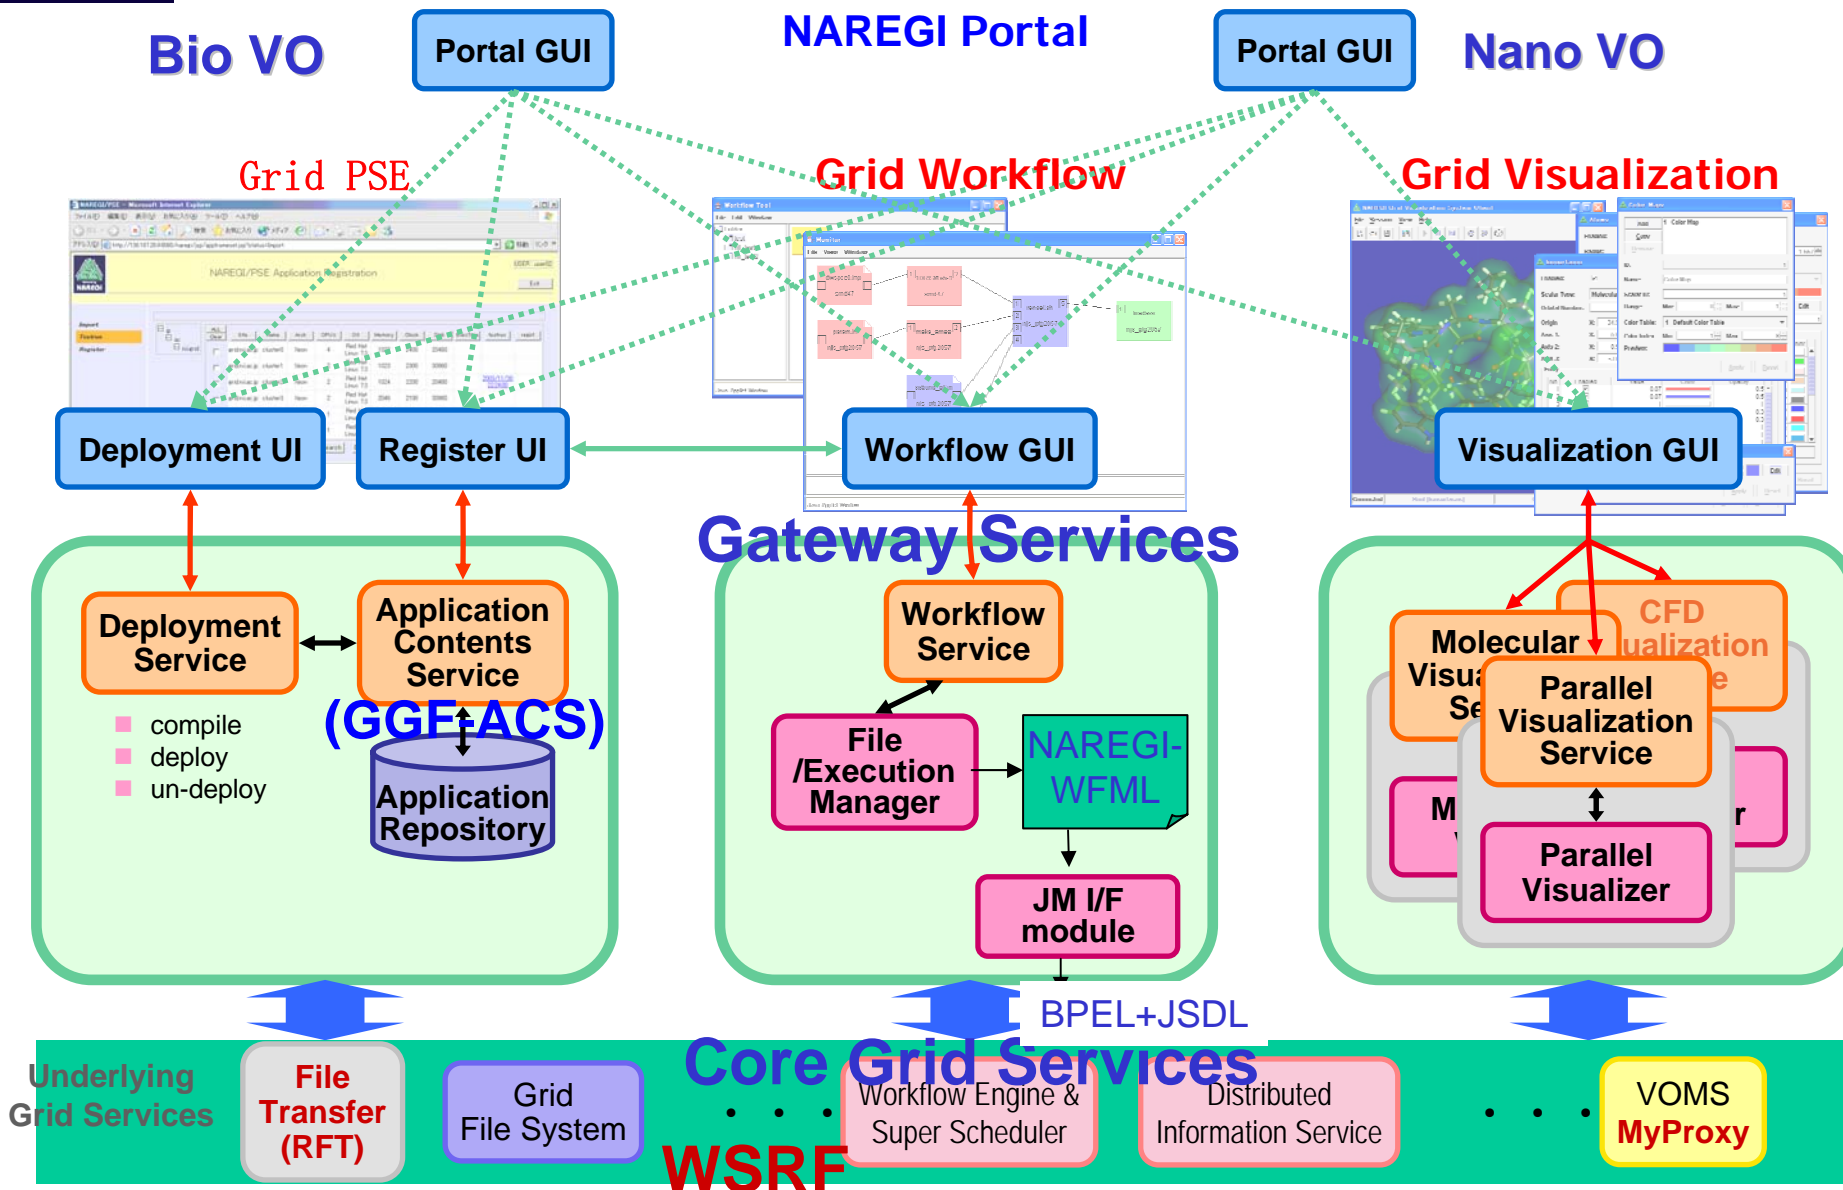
Bio VO

Portal GUI

NAREGI Portal

Portal GUI

Nano VO

Grid PSE

Grid Workflow

Grid Visualization

NAREGI/PSE Application Registration

Deployment UI

Register UI

Workflow GUI

Visualization GUI

Gateway Services

Deployment Service

Application Contents Service

compile
deploy
un-deploy

(GGF-ACS)

Application Repository

Workflow Service

File /Execution Manager

NAREGI-WFML

JM I/F module

CFD Visualization Service

Molecular Visualization Service

Parallel Visualization Service

Parallel Visualizer

BPEL+JSDL

Underlying Grid Services

File Transfer (RFT)

Grid File System

Core Grid Services

. . .

Workflow Engine & Super Scheduler

Distributed Information Service

. . .

VOMS MyProxy

WSRF